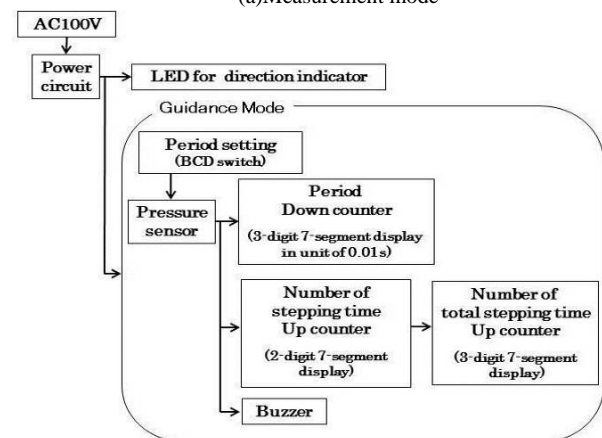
(a)Measurement mode

AC100V

Power circuit

LED for direction indicator

Guidance Mode

Period setting (BCD switch)

Pressure sensor

Period Down counter (3-digit 7-segment display in unit of 0.01s)

Number of stepping time Up counter (2-digit 7-segment display)

Number of total stepping time Up counter (3-digit 7-segment display)

Buzzer